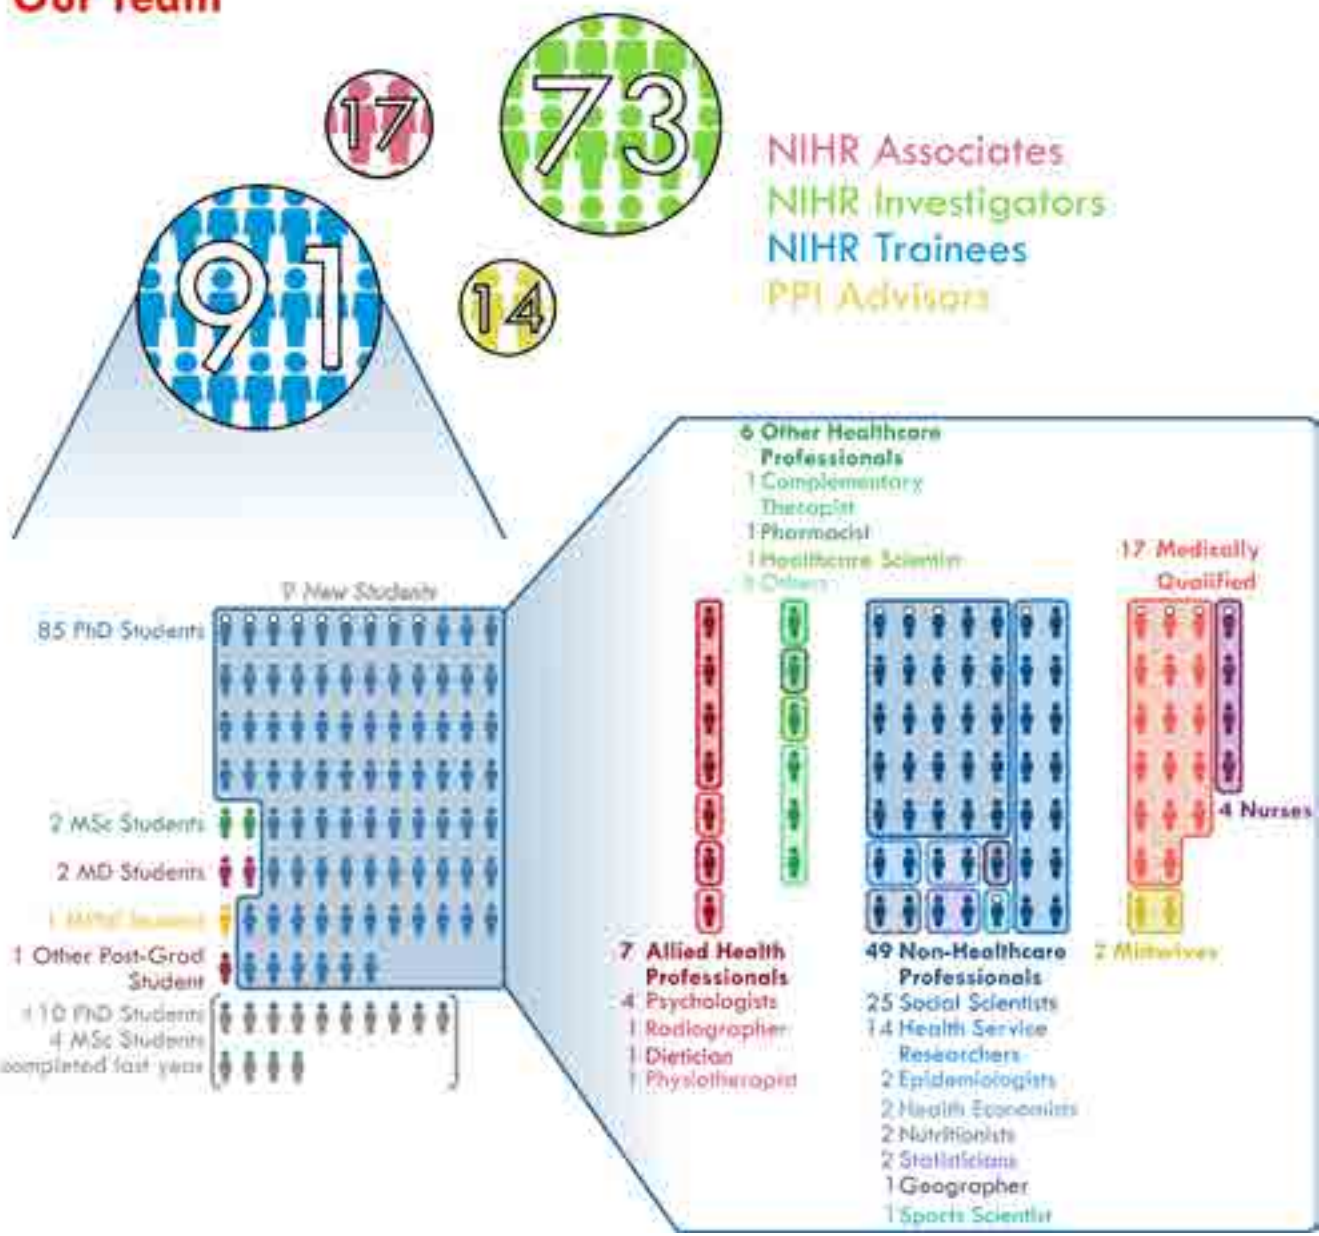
Our Team

17

73

91

14

NIHR Associates
NIHR Investigators
NIHR Trainees
PPI Advisors

7 New Students

85 PhD Students

2 MSc Students

2 MD Students

1 MPhil Student

1 Other Post-Grad Student

+10 PhD Students
4 MSc Students
completed last year

6 Other Healthcare Professionals
1 Complementary Therapist
1 Pharmacist
1 Healthcare Scientist
3 Others

17 Medically Qualified

4 Nurses

7 Allied Health Professionals
4 Psychologists
1 Radiographer
1 Dietician
1 Physiotherapist

49 Non-Healthcare Professionals
25 Social Scientists
14 Health Service Researchers
2 Epidemiologists
2 Health Economists
2 Nutritionists
2 Statisticians
1 Geographer
1 Sports Scientist

2 Midwives